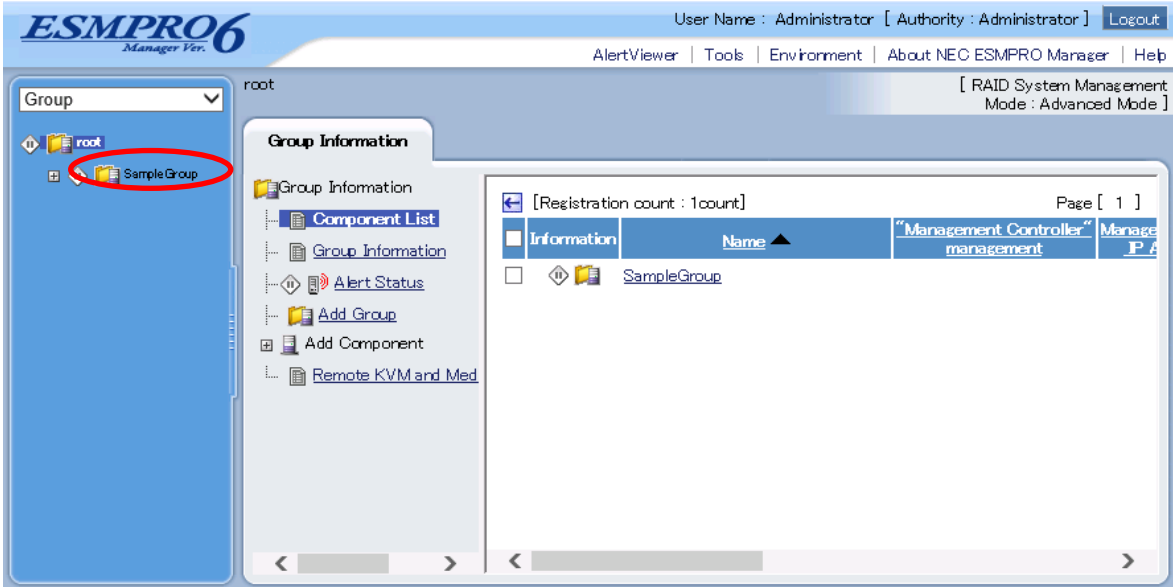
ESMPRO6 Manager Ver.

User Name : Administrator [ Authority : Administrator ] Logout

AlertViewer | Tools | Environment | About NEC ESMPRO Manager | Help

Group

root

SampleGroup

root

[ RAID System Management Mode : Advanced Mode ]

Group Information

Group Information

Component List

Group Information

Alert Status

Add Group

Add Component

Remote KVM and Med

[Registration count : 1count]

Page [ 1 ]

| Information | Name ▲ | "Management Controller" management | Manage IP A |
|---|---|---|---|
| | SampleGroup | | |